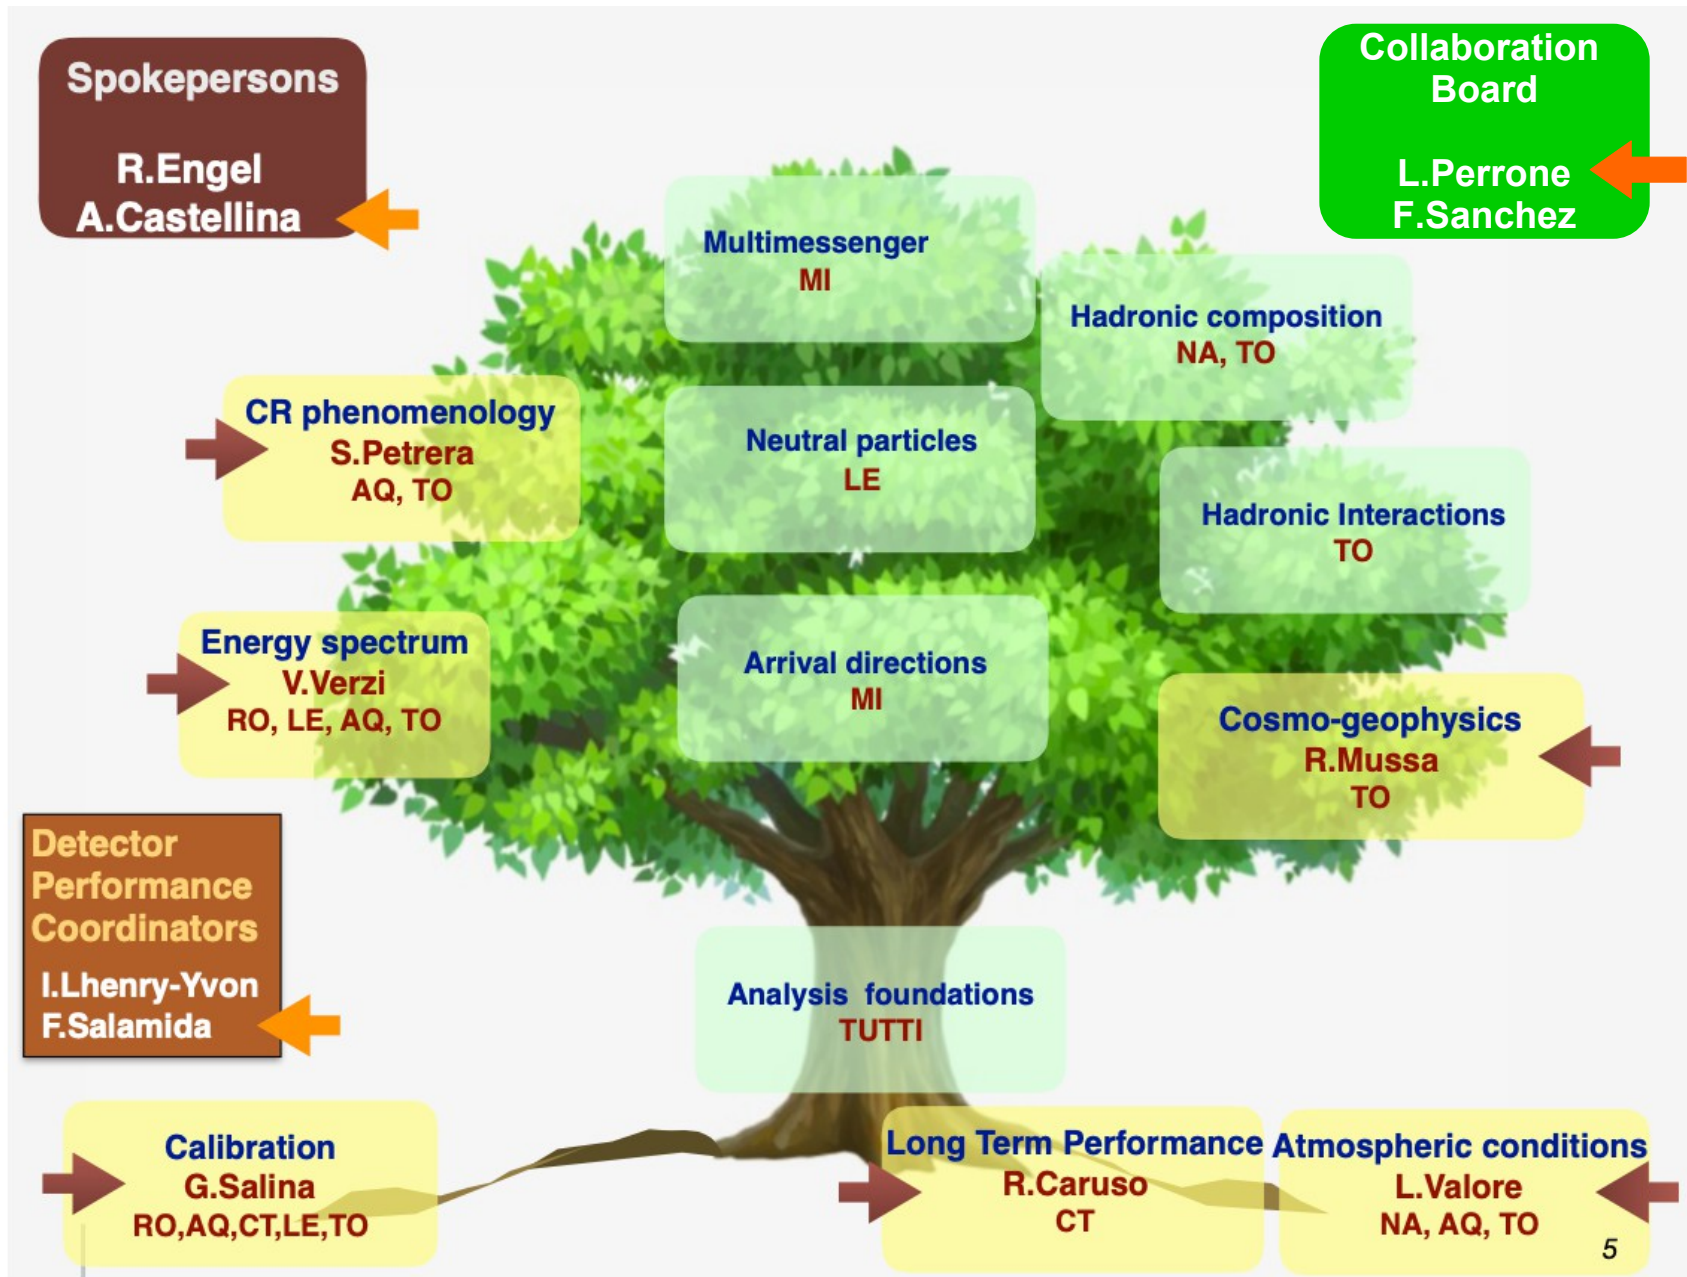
Spokepersons

R.Engel
A.Castellina

Collaboration Board

L.Perrone
F.Sanchez

Multimessenger
MI

Hadronic composition
NA, TO

CR phenomenology
S.Petrera
AQ, TO

Neutral particles
LE

Hadronic Interactions
TO

Energy spectrum
V.Verzi
RO, LE, AQ, TO

Arrival directions
MI

Cosmo-geophysics
R.Mussa
TO

Detector Performance Coordinators

I.Lhenry-Yvon
F.Salamida

Analysis foundations
TUTTI

Calibration
G.Salina
RO,AQ,CT,LE,TO

Long Term Performance
R.Caruso
CT

Atmospheric conditions
L.Valore
NA, AQ, TO

5